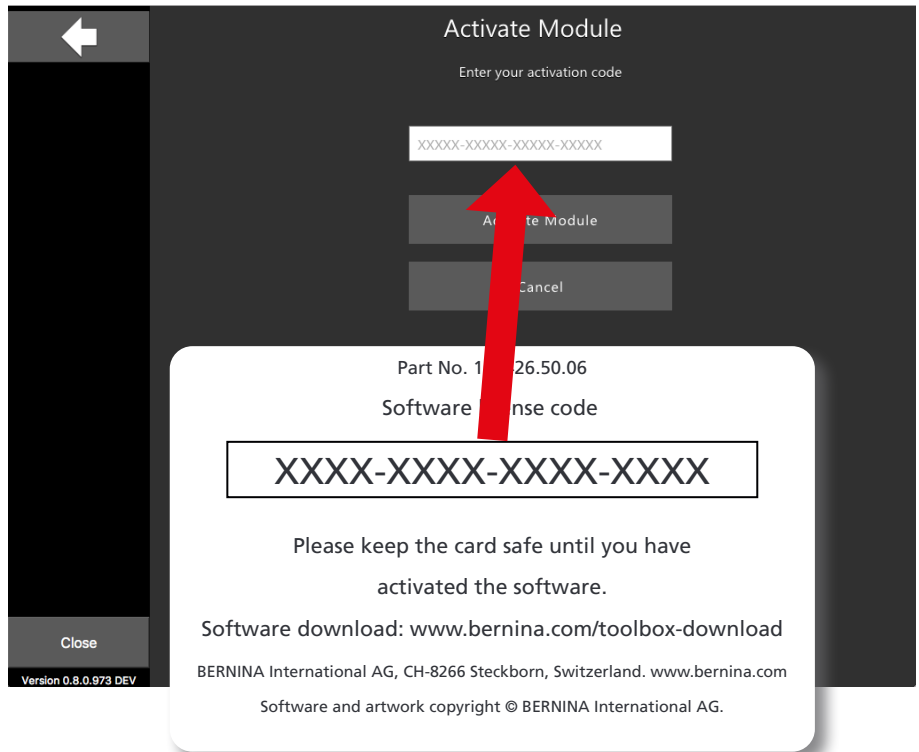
Activate Module

Enter your activation code

XXXXX-XXXXX-XXXXX-XXXXX

Ac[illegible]te Module

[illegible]ancel

Part No. 1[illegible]26.50.06

Software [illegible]nse code

XXXX-XXXX-XXXX-XXXX

Please keep the card safe until you have activated the software.

Software download: www.bernina.com/toolbox-download

BERNINA International AG, CH-8266 Steckborn, Switzerland. www.bernina.com

Software and artwork copyright © BERNINA International AG.

Close

Version 0.8.0.973 DEV